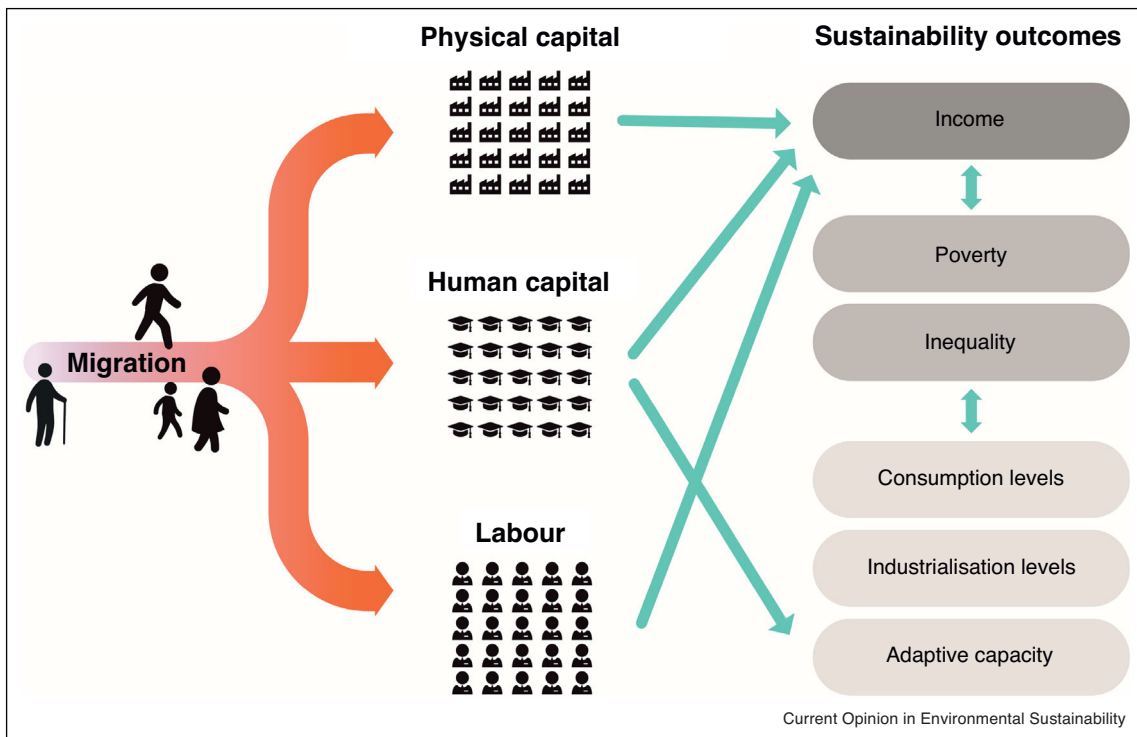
Physical capital

Sustainability outcomes

Income

Poverty

Human capital

Migration

Inequality

Consumption levels

Labour

Industrialisation levels

Adaptive capacity

Current Opinion in Environmental Sustainability